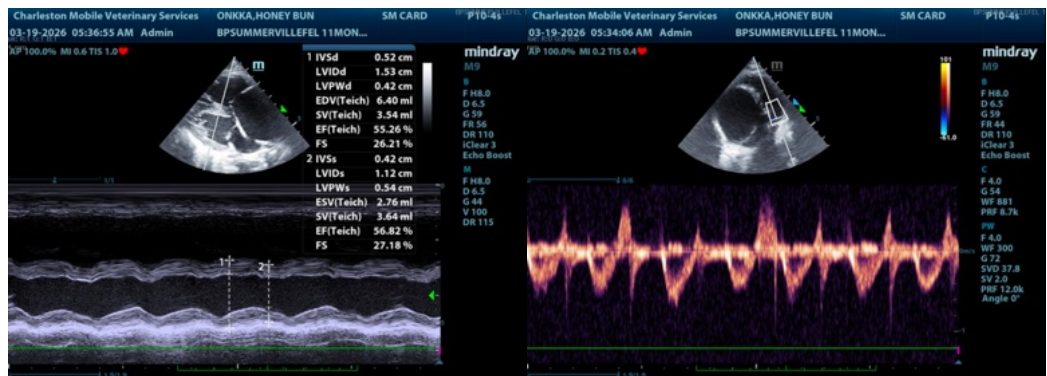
Charleston Mobile Veterinary Services ONKKA,HONEY BUN SM CARD P10-4s
03-19-2026 05:36:55 AM Admin BPSUMMERVILLEFEL 11MON...
AP 100.0% MI 0.6 TIS 1.0

| | | |
|---|---|---|
| 1 | IVSd | 0.52 cm |
| | LVIDd | 1.53 cm |
| | LVPWd | 0.42 cm |
| | EDV(Teich) | 6.40 ml |
| | SV(Teich) | 3.54 ml |
| | EF(Teich) | 55.26 % |
| | FS | 26.21 % |
| 2 | IVSs | 0.42 cm |
| | LVIDs | 1.12 cm |
| | LVPWs | 0.54 cm |
| | ESV(Teich) | 2.76 ml |
| | SV(Teich) | 3.64 ml |
| | EF(Teich) | 56.82 % |
| | FS | 27.18 % |

mindray
M9
B
F H8.0
D 6.5
G 59
FR 56
DR 110
iClear 3
Echo Boost
M
F H8.0
D 6.5
G 44
V 100
DR 115

1 2

Charleston Mobile Veterinary Services ONKKA,HONEY BUN SM CARD P10-4s
03-19-2026 05:34:06 AM Admin BPSUMMERVILLEFEL 11MON...
AP 100.0% MI 0.2 TIS 0.4

101
-101.0

mindray
M9
B
F H8.0
D 6.5
G 59
FR 44
DR 110
iClear 3
Echo Boost
C
F 4.0
G 54
WF 881
PRF 8.7k
PW
F 4.0
WF 300
G 72
SVD 37.8
SV 2.0
PRF 12.0k
Angle 0°